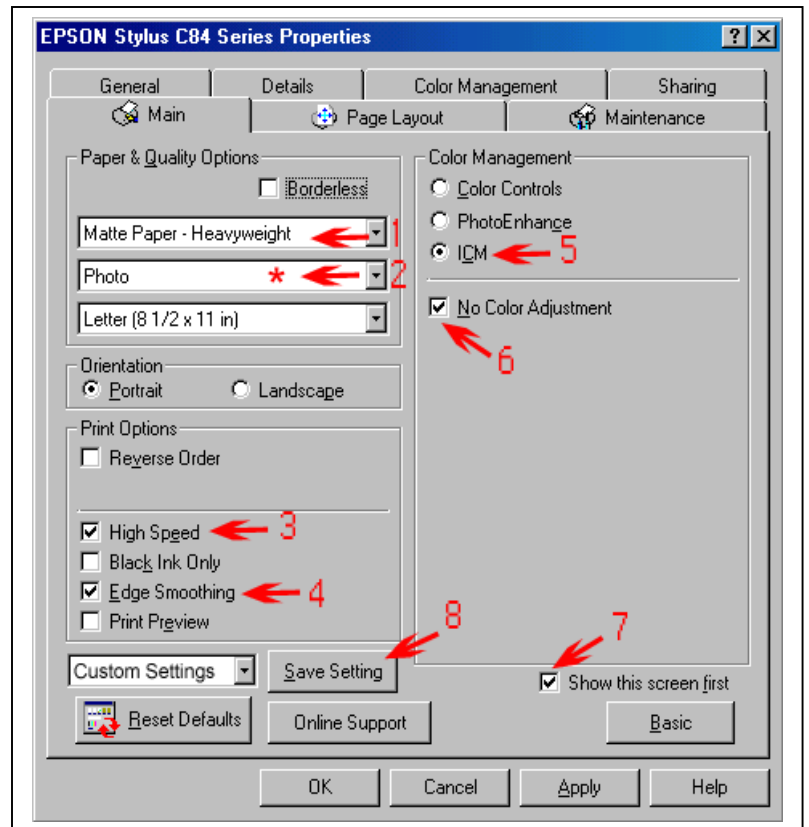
EPSON Stylus C84 Series Properties

?
X

General
Details
Color Management
Sharing
Main
Page Layout
Maintenance

Paper & Quality Options
Borderless
Matte Paper - Heavyweight
1
Photo
*
2
Letter (8 1/2 x 11 in)

Orientation
Portrait
Landscape

Print Options
Reverse Order
High Speed
3
Black Ink Only
Edge Smoothing
4
Print Preview

Color Management
Color Controls
PhotoEnhance
ICM
5
No Color Adjustment
6

Custom Settings
Save Setting
8
7
Show this screen first
Reset Defaults
Online Support
Basic

OK
Cancel
Apply
Help